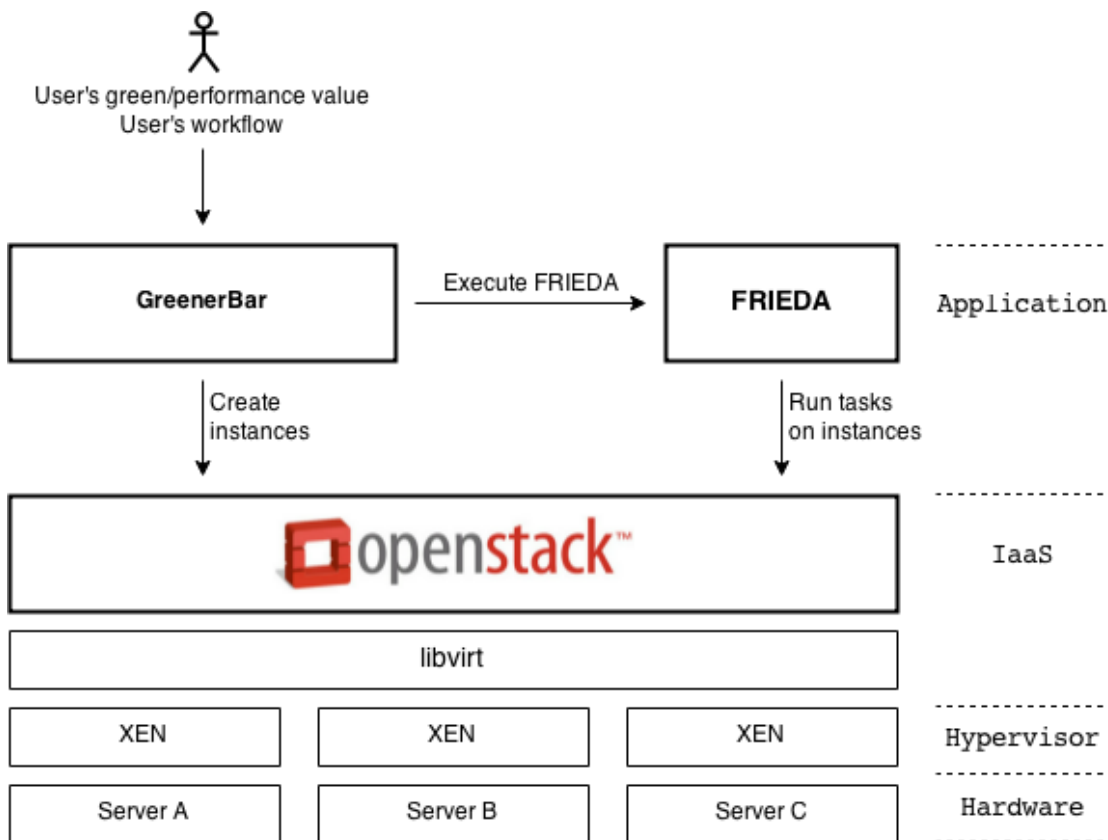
User's green/performance value
User's workflow

GreenerBar

Execute FRIEDA

FRIEDA

Application

Create instances

Run tasks on instances

openstack™

IaaS

libvirt

XEN

XEN

XEN

Hypervisor

Server A

Server B

Server C

Hardware